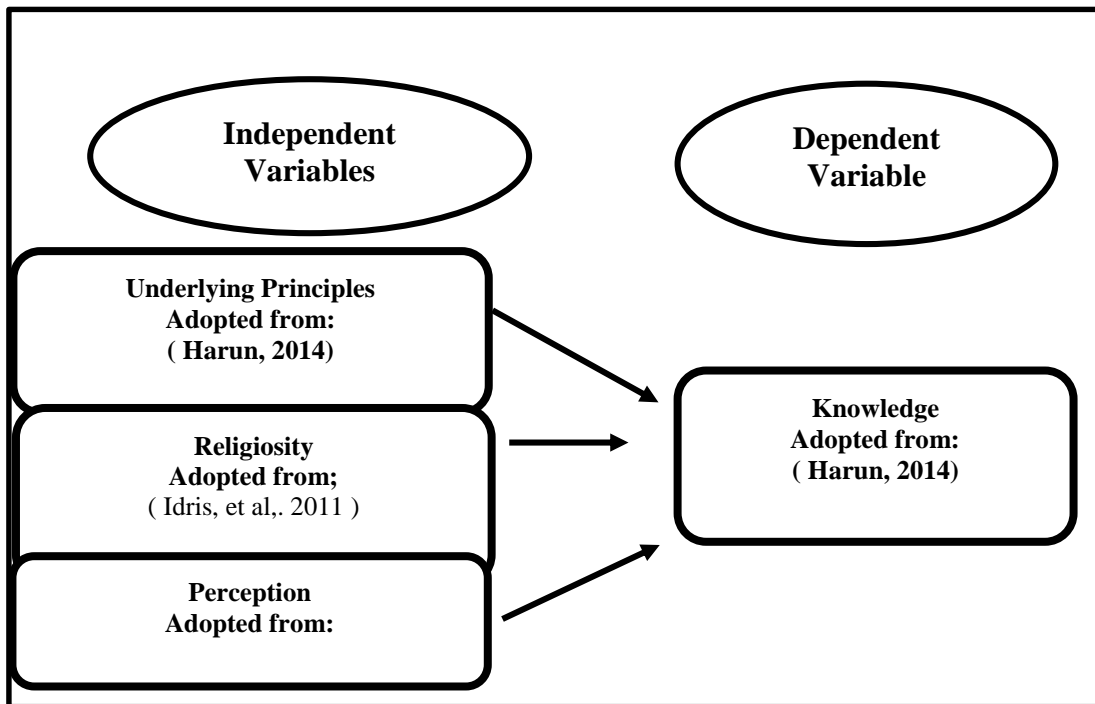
Independent Variables

Dependent Variable

Underlying Principles
Adopted from:
( Harun, 2014)

Religiosity
Adopted from;
( Idris, et al,. 2011 )

Perception
Adopted from:

Knowledge
Adopted from:
( Harun, 2014)